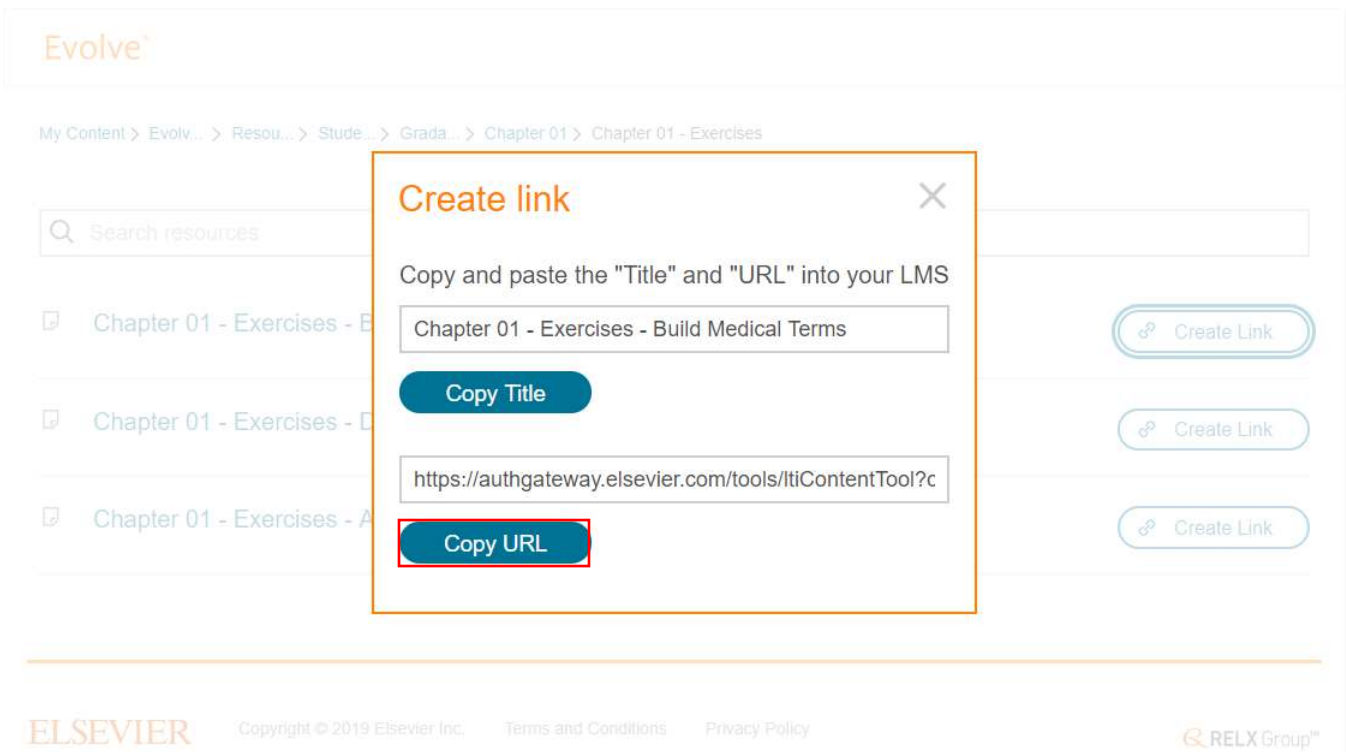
Evolve

My Content > Evolv... > Resou... > Stude... > Grada... > Chapter 01 > Chapter 01 - Exercises

Search resources

Chapter 01 - Exercises - B

Create Link

Chapter 01 - Exercises - D

Create Link

Chapter 01 - Exercises - A

Create Link

Create link

Copy and paste the "Title" and "URL" into your LMS

Chapter 01 - Exercises - Build Medical Terms

Copy Title

https://authgateway.elsevier.com/tools/ltiContentTool?c

Copy URL

ELSEVIER Copyright © 2019 Elsevier Inc. Terms and Conditions Privacy Policy

RELX Group™